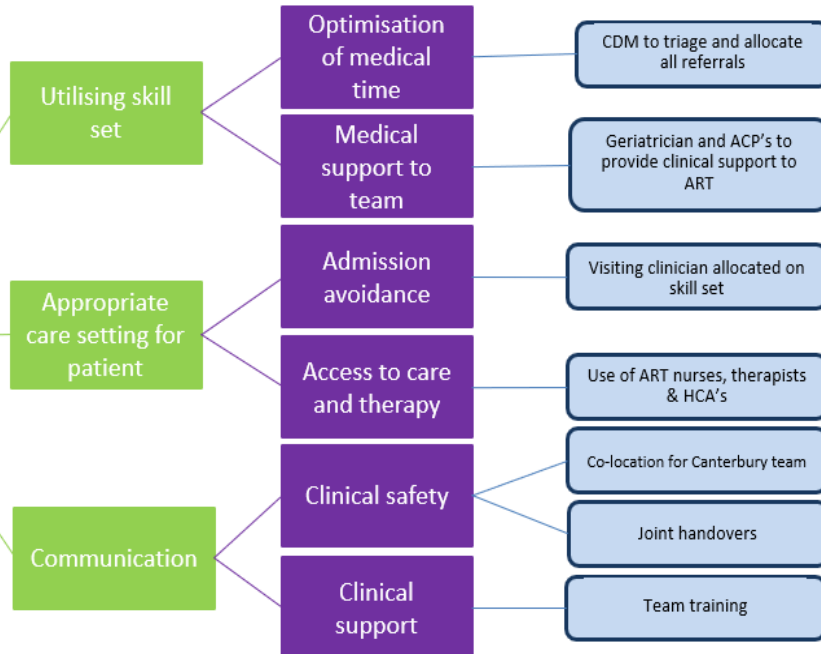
Utilising skill set

Optimisation of medical time

CDM to triage and allocate all referrals

Medical support to team

Geriatrician and ACP’s to provide clinical support to ART

Appropriate care setting for patient

Admission avoidance

Visiting clinician allocated on skill set

Access to care and therapy

Use of ART nurses, therapists & HCA’s

Communication

Clinical safety

Co-location for Canterbury team

Joint handovers

Clinical support

Team training